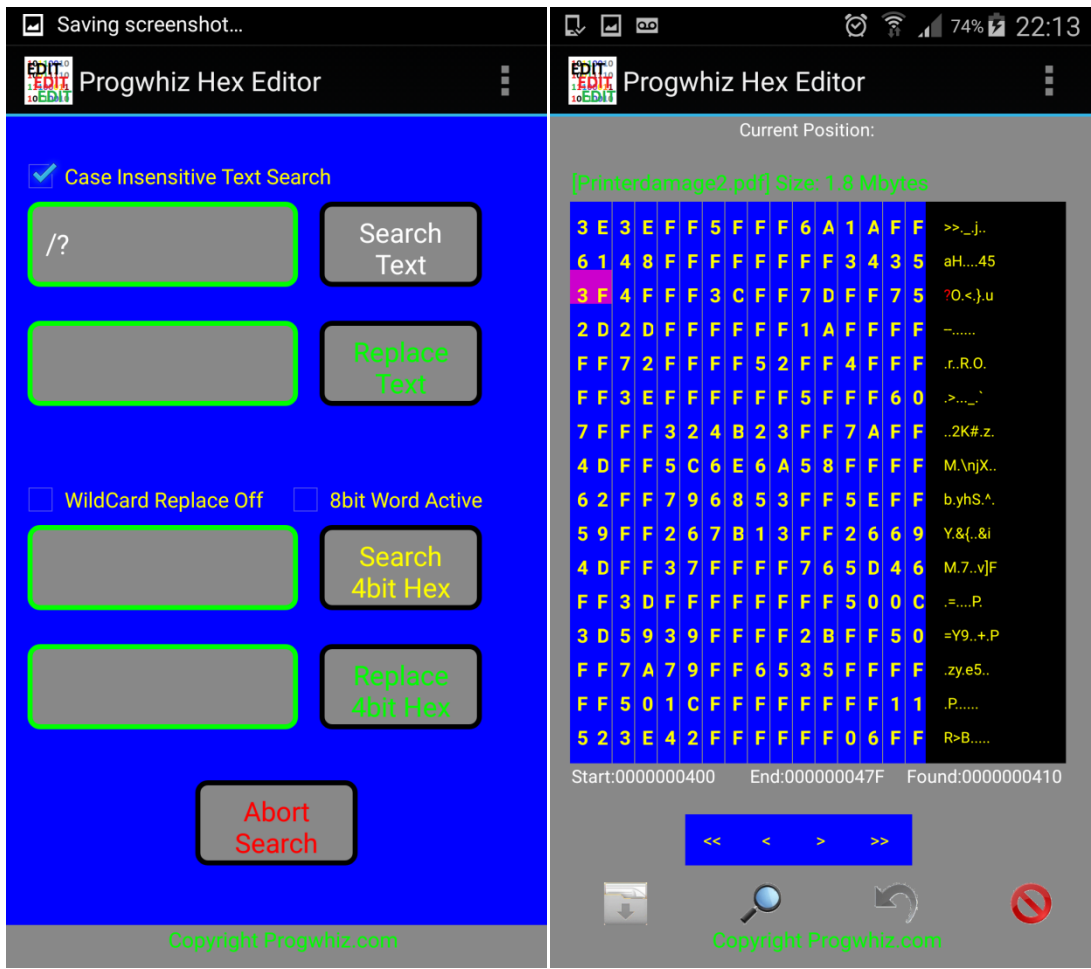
Saving screenshot...

Progwhiz Hex Editor

Case Insensitive Text Search

/?

Search Text

Replace Text

WildCard Replace Off

8bit Word Active

Search 4bit Hex

Replace 4bit Hex

Abort Search

Copyright Progwhiz.com

74% 22:13

Progwhiz Hex Editor

Current Position:

[Printerdamage2.pdf] Size: 1.8 Mbytes

| | | | | | | | | | | | | | | | | |
|---|---|---|---|---|---|---|---|---|---|---|---|---|---|---|---|---|
| 3 | E | 3 | E | F | F | 5 | F | F | F | 6 | A | 1 | A | F | F | >>._.j.. |
| 6 | 1 | 4 | 8 | F | F | F | F | F | F | F | F | 3 | 4 | 3 | 5 | aH....45 |
| 3 | F | 4 | F | F | F | 3 | C | F | F | 7 | D | F | F | 7 | 5 | ?O.<.}.u |
| 2 | D | 2 | D | F | F | F | F | F | F | 1 | A | F | F | F | F | --...... |
| F | F | 7 | 2 | F | F | F | F | 5 | 2 | F | F | 4 | F | F | F | .r..R.O. |
| F | F | 3 | E | F | F | F | F | F | F | 5 | F | F | F | 6 | 0 | .>..._.` |
| 7 | F | F | F | 3 | 2 | 4 | B | 2 | 3 | F | F | 7 | A | F | F | ..2K#.z. |
| 4 | D | F | F | 5 | C | 6 | E | 6 | A | 5 | 8 | F | F | F | F | M.\njX.. |
| 6 | 2 | F | F | 7 | 9 | 6 | 8 | 5 | 3 | F | F | 5 | E | F | F | b.yhS.^. |
| 5 | 9 | F | F | 2 | 6 | 7 | B | 1 | 3 | F | F | 2 | 6 | 6 | 9 | Y.&{..&i |
| 4 | D | F | F | 3 | 7 | F | F | F | F | 7 | 6 | 5 | D | 4 | 6 | M.7..v]F |
| F | F | 3 | D | F | F | F | F | F | F | F | F | 5 | 0 | 0 | C | .=....P. |
| 3 | D | 5 | 9 | 3 | 9 | F | F | F | F | 2 | B | F | F | 5 | 0 | =Y9..+.P |
| F | F | 7 | A | 7 | 9 | F | F | 6 | 5 | 3 | 5 | F | F | F | F | .zy.e5.. |
| F | F | 5 | 0 | 1 | C | F | F | F | F | F | F | F | F | 1 | 1 | .P...... |
| 5 | 2 | 3 | E | 4 | 2 | F | F | F | F | F | F | 0 | 6 | F | F | R>B..... |

Start:0000000400 End:000000047F Found:0000000410

<< < > >>

Copyright Progwhiz.com